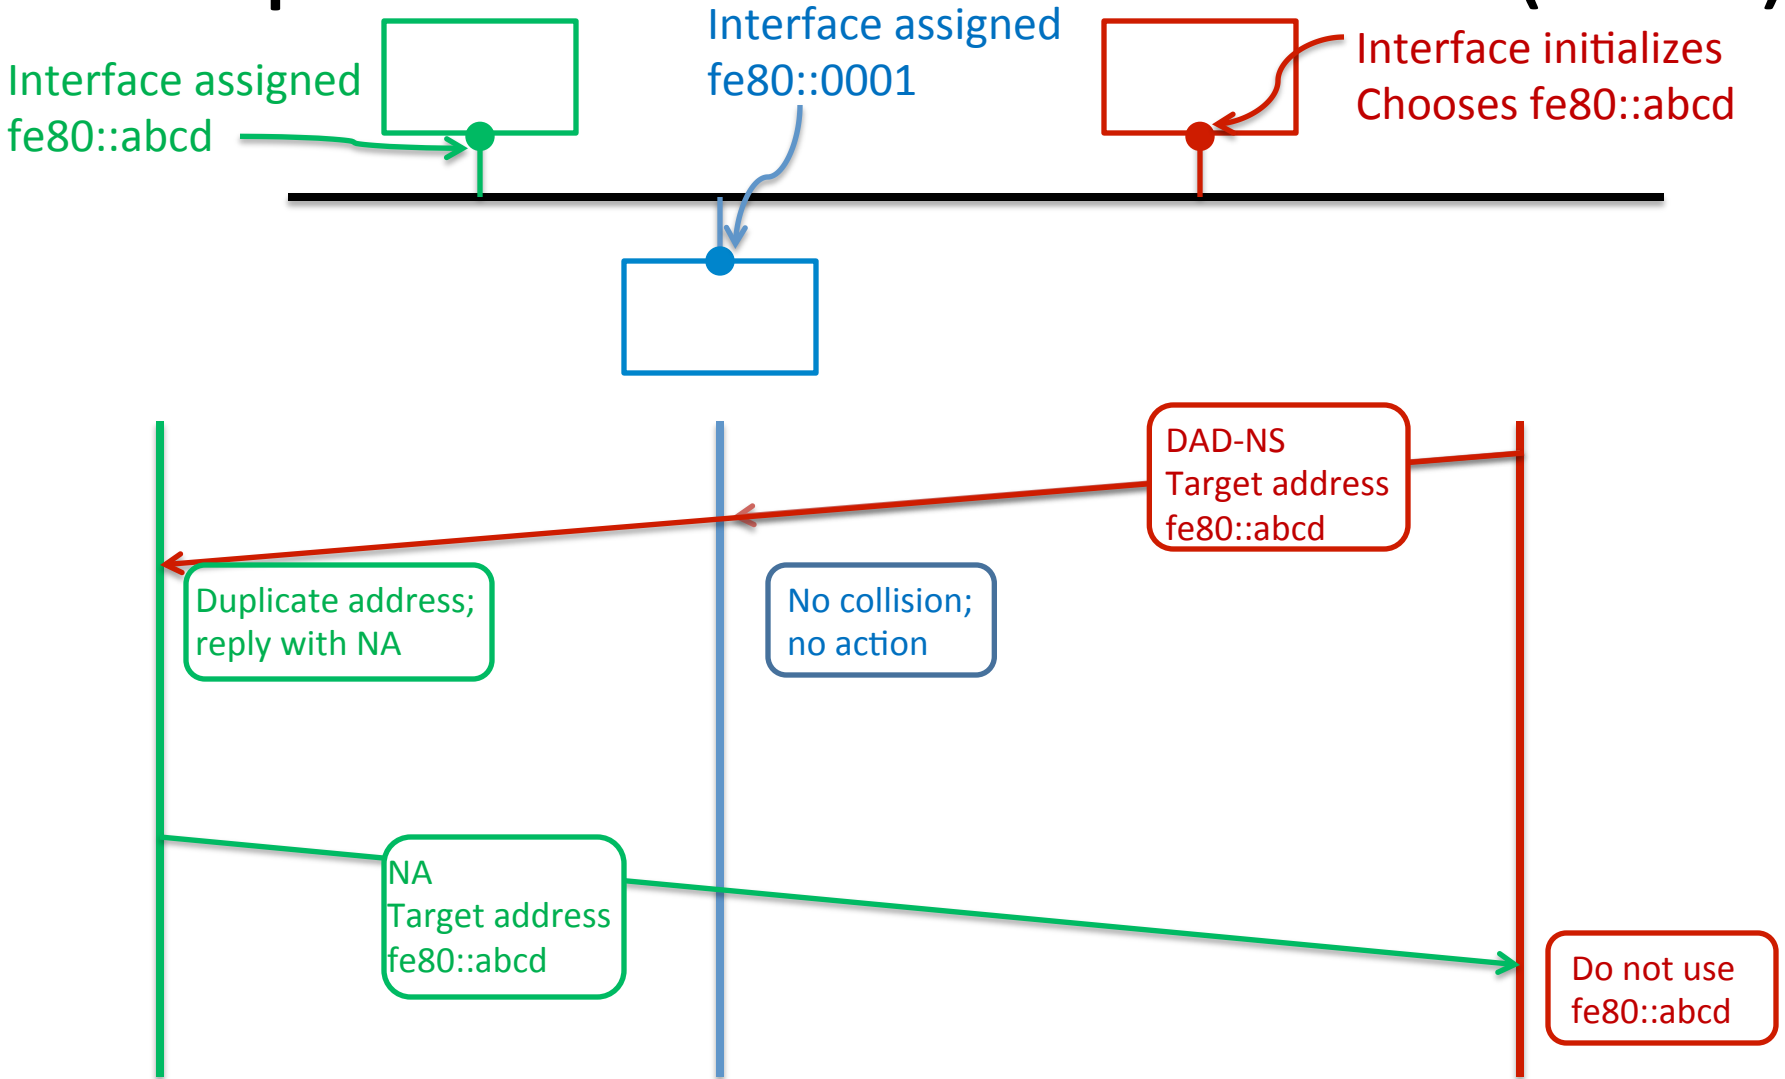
Interface assigned fe80::abcd

Interface assigned fe80::0001

Interface initializes Chooses fe80::abcd

DAD-NS Target address fe80::abcd

Duplicate address; reply with NA

No collision; no action

NA Target address fe80::abcd

Do not use fe80::abcd